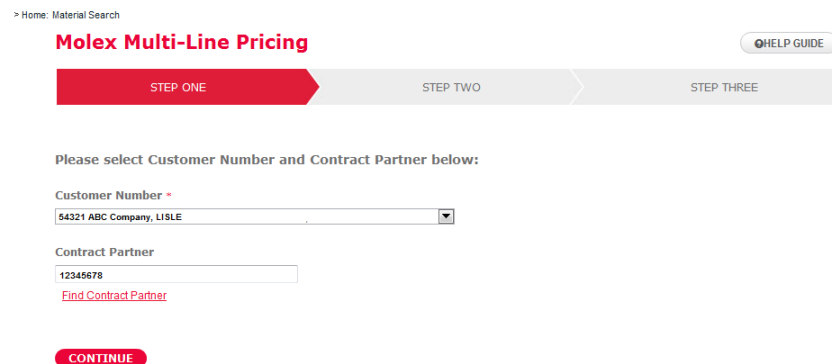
> Home: Material Search

Molex Multi-Line Pricing

HELP GUIDE

STEP ONE

STEP TWO

STEP THREE

Please select Customer Number and Contract Partner below:

Customer Number *

54321 ABC Company, LISLE

Contract Partner

12345678

Find Contract Partner

CONTINUE